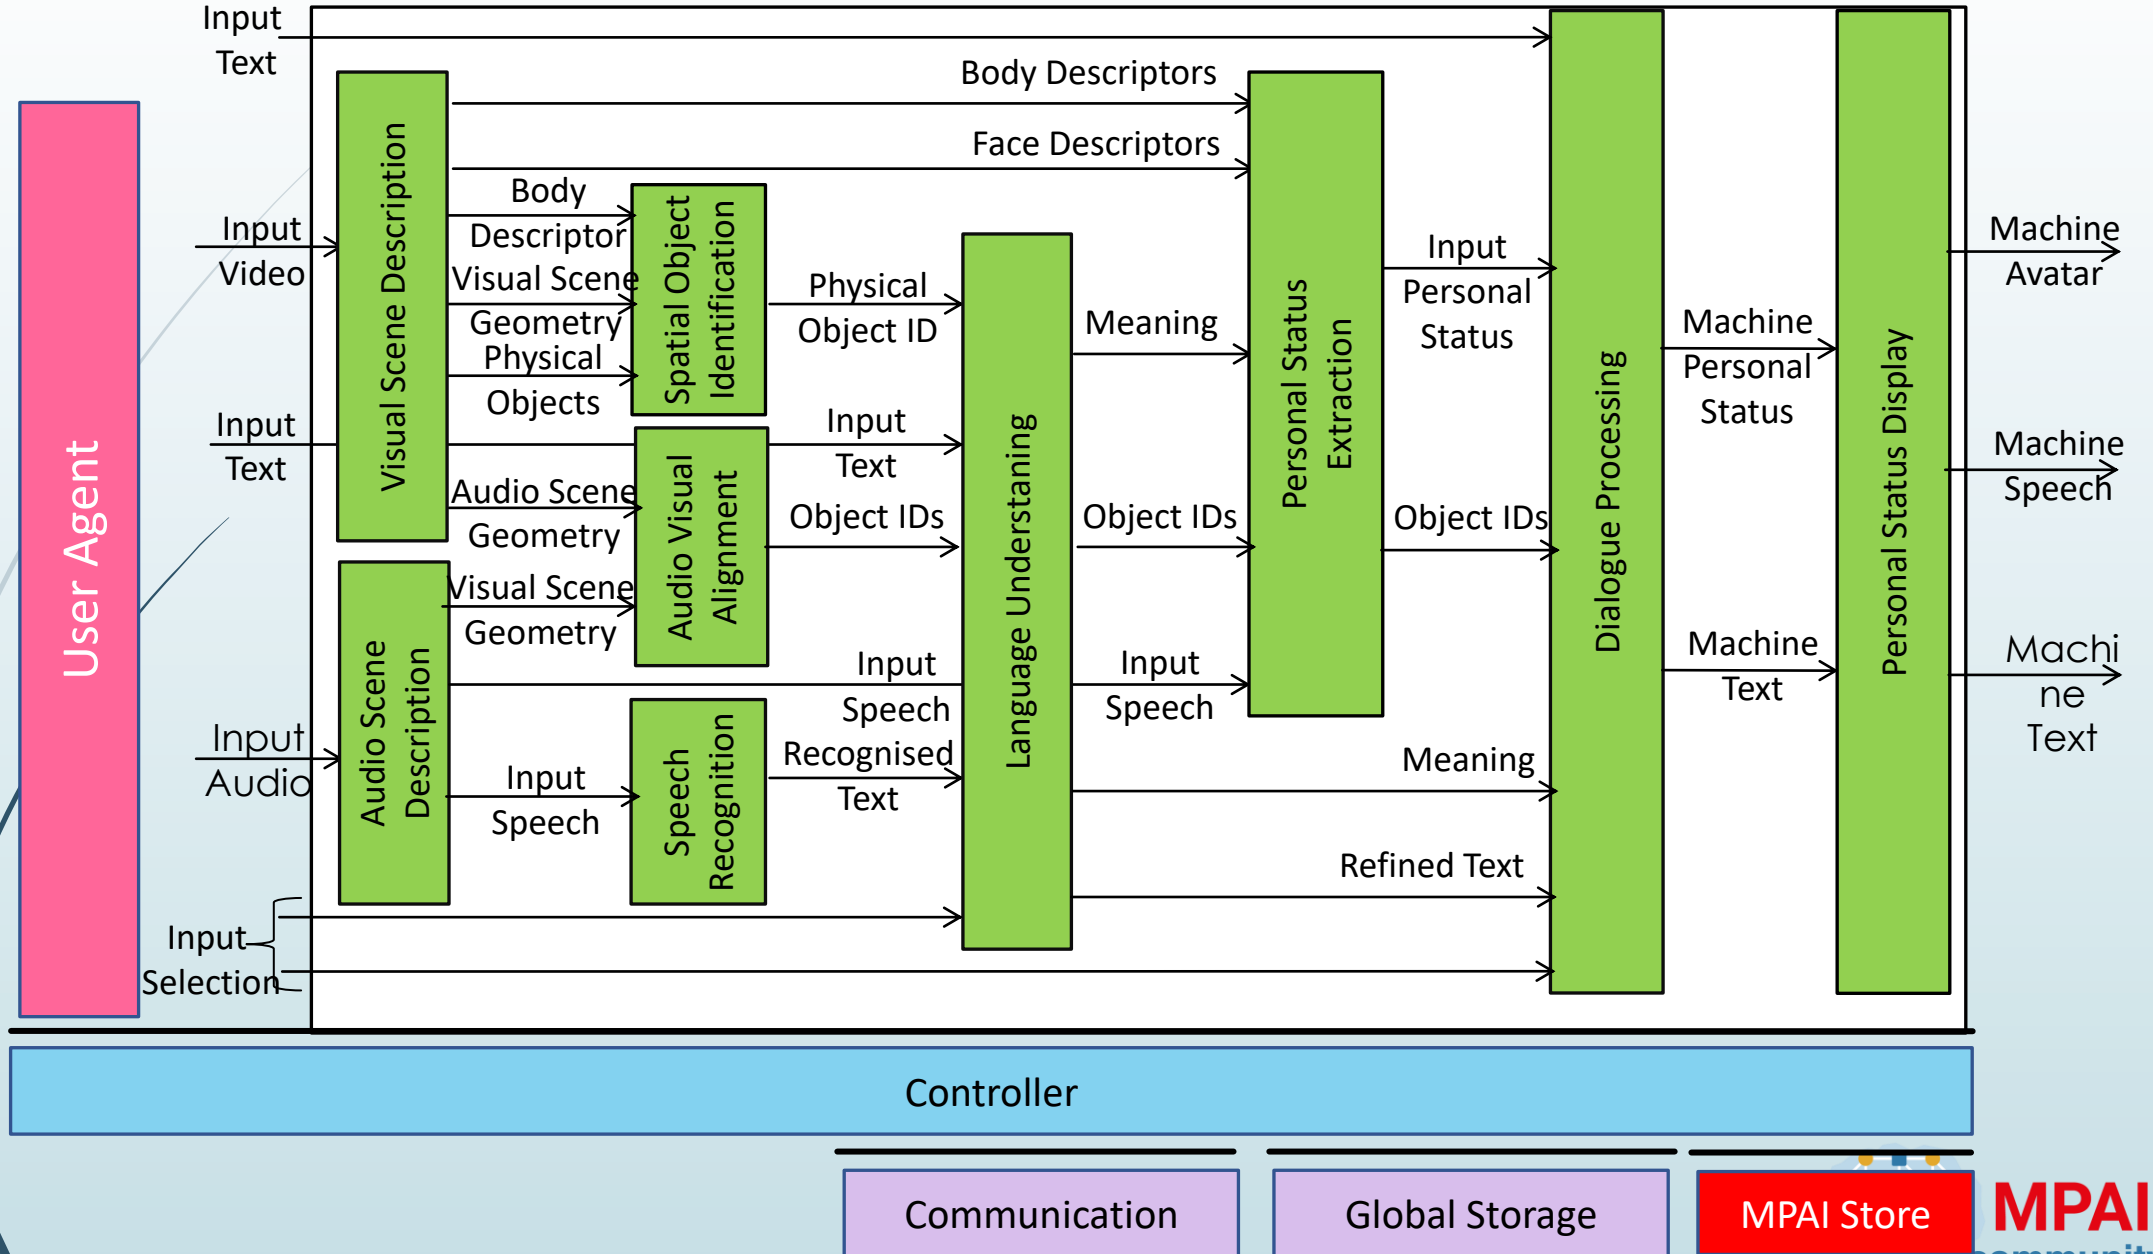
Input Text

Body Descriptors

Face Descriptors

User Agent

Input Video

Visual Scene Description

Body Descriptor

Visual Scene Geometry

Physical Objects

Spatial Object Identification

Physical Object ID

Language Understanding

Meaning

Personal Status Extraction

Input Personal Status

Dialogue Processing

Machine Personal Status

Personal Status Display

Machine Avatar

Input Text

Audio Scene Geometry

Audio Visual Alignment

Input Text

Object IDs

Object IDs

Object IDs

Machine Speech

Visual Scene Geometry

Audio Scene Description

Input Speech

Input Speech

Machine Text

Machi ne Text

Input Audio

Input Speech

Speech Recognition

Recognised Text

Meaning

Refined Text

Input Selection

Controller

Communication

Global Storage

MPAI Store

MPAI